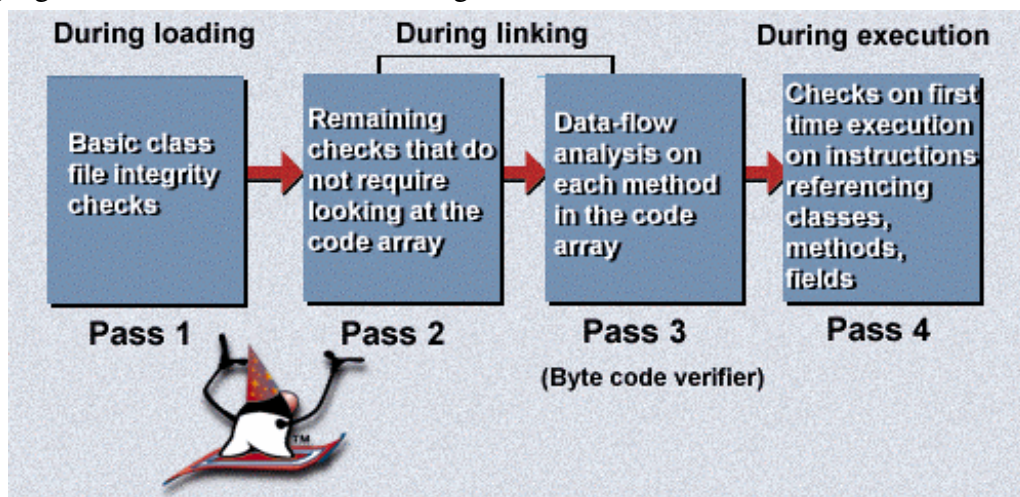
During loading

During linking

During execution

Basic class file integrity checks

Pass 1

Remaining checks that do not require looking at the code array

Pass 2

Data-flow analysis on each method in the code array

Pass 3

(Byte code verifier)

Checks on first time execution on instructions referencing classes, methods, fields

Pass 4

TM